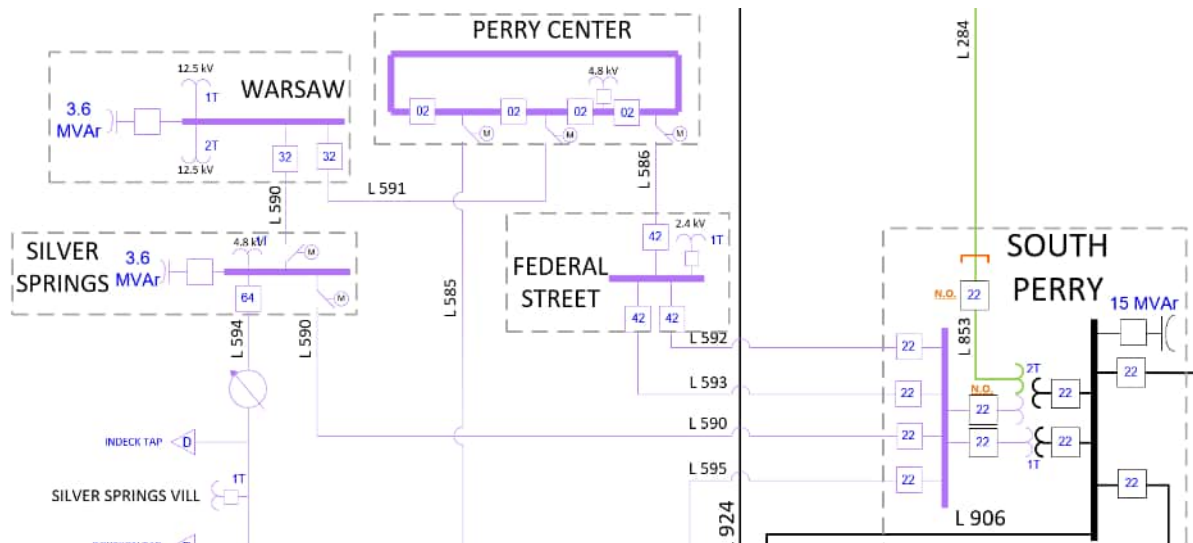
PERRY CENTER

4.8 kV

02 02 02 02

M M M

WARSAW

12.5 kV

1T

3.6 MVAr

2T

12.5 kV

32 32

L 591

L 590

L 586

L 585

L 284

SILVER SPRINGS

3.6 MVAr

4.8 kV

M

M

64

L 594

L 590

FEDERAL STREET

2.4 kV

42

1T

42 42

SOUTH PERRY

N.O.

22

L 853

15 MVAr

L 592

22

L 593

22

2T

N.O.

22

22

22

L 590

22

22

L 595

22

1T

22

L 906

924

INDECK TAP

D

1T

SILVER SPRINGS VILL